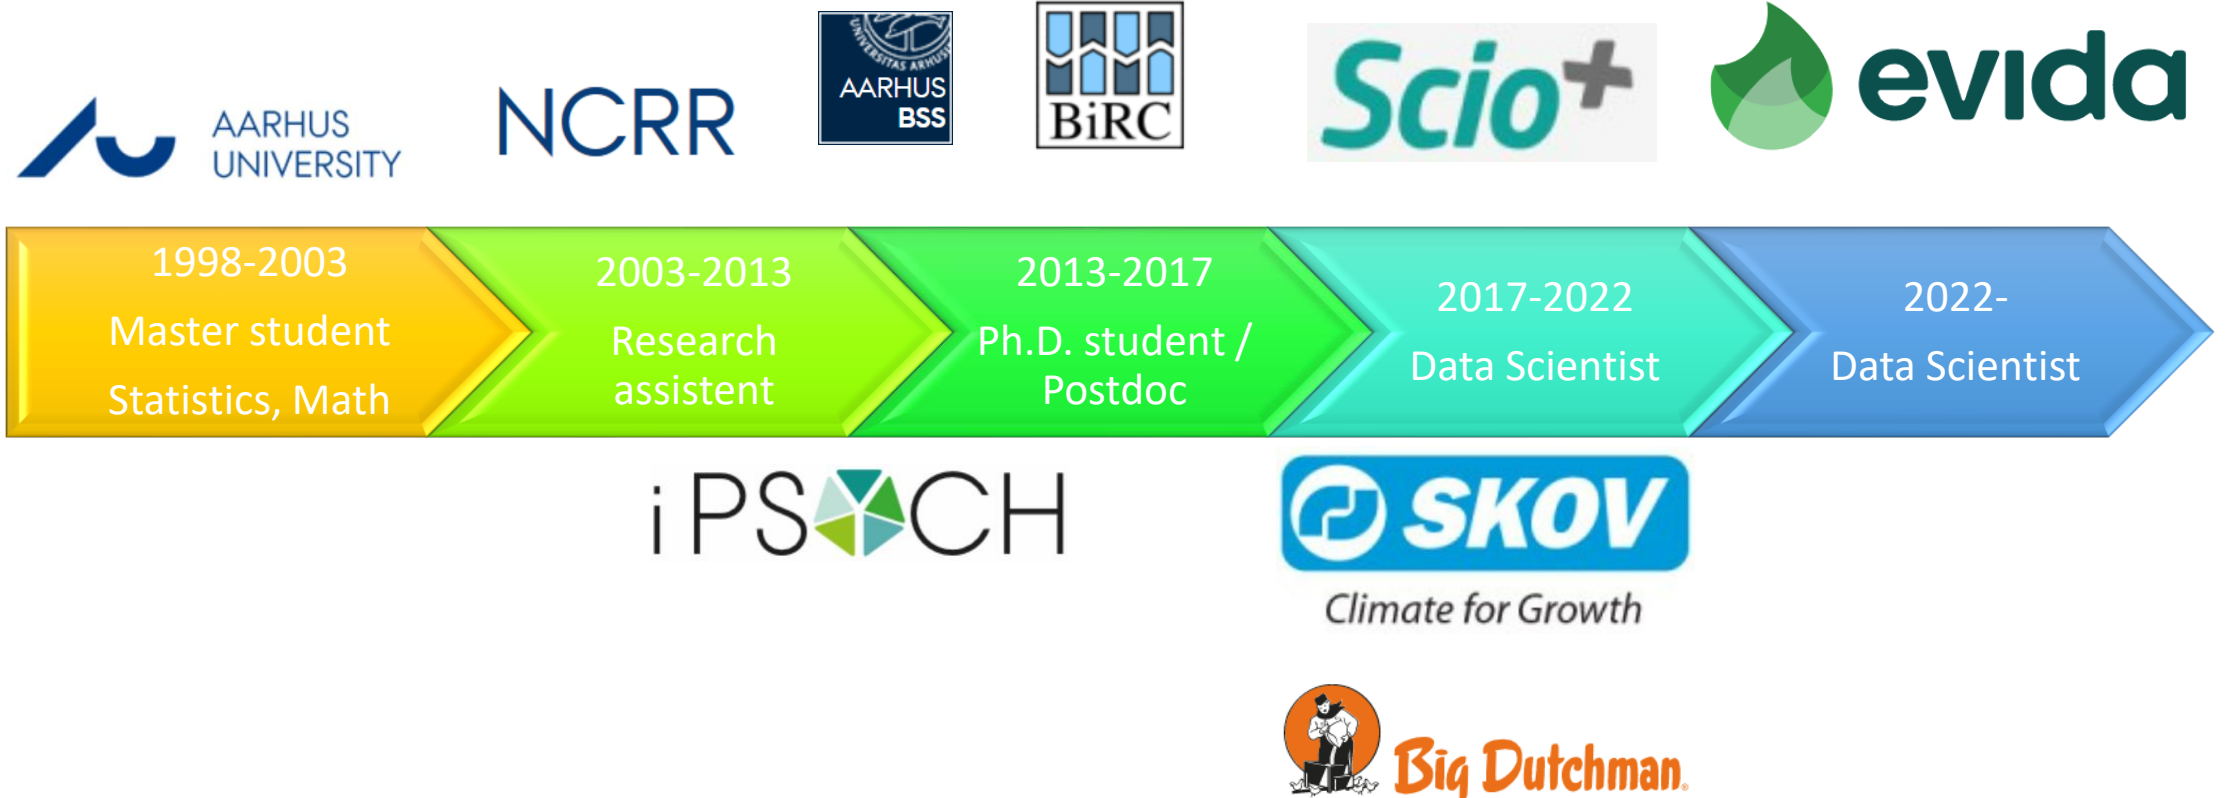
AARHUS UNIVERSITY

NCRR

UNIVERSITAS ARHUSIENSIS
AARHUS BSS

BiRC

Scio+

evida

1998-2003
Master student
Statistics, Math

2003-2013
Research assistent

2013-2017
Ph.D. student / Postdoc

2017-2022
Data Scientist

2022-
Data Scientist

iPSYCH

SKOV
Climate for Growth

Big Dutchman